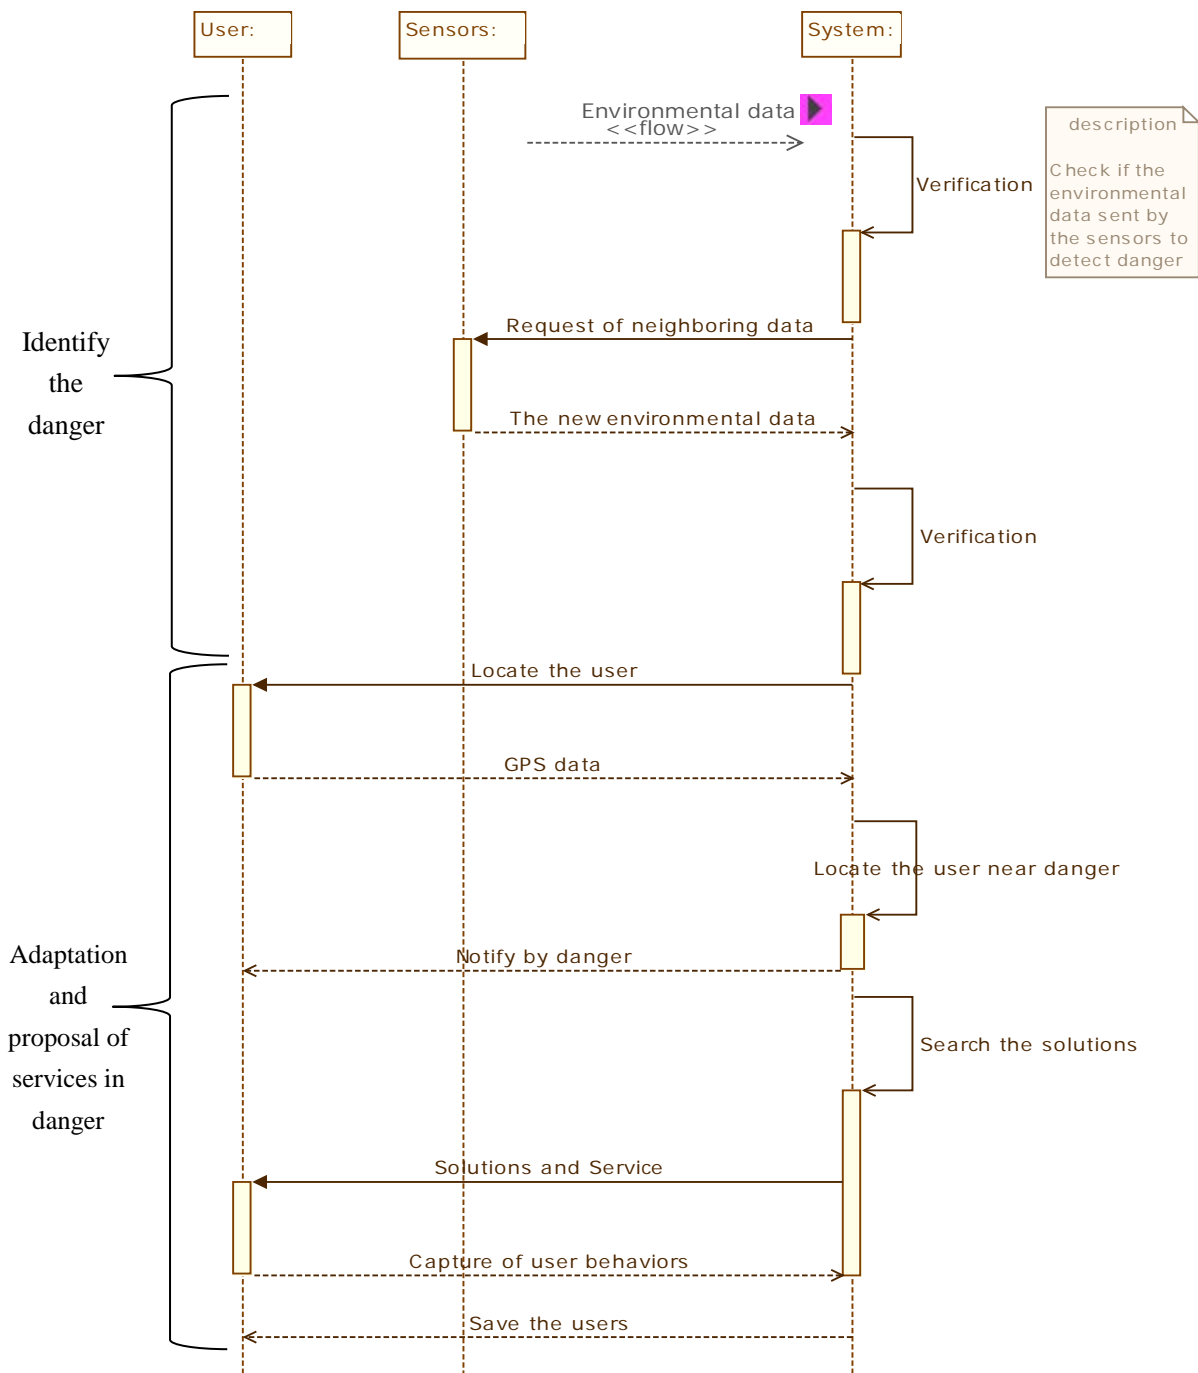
User:

Sensors:

System:

Environmental data
<<flow>>

description

Check if the environmental data sent by the sensors to detect danger

Verification

Identify the danger

Request of neighboring data

The new environmental data

Verification

Locate the user

GPS data

Locate the user near danger

Notify by danger

Adaptation and proposal of services in danger

Search the solutions

Solutions and Service

Capture of user behaviors

Save the users